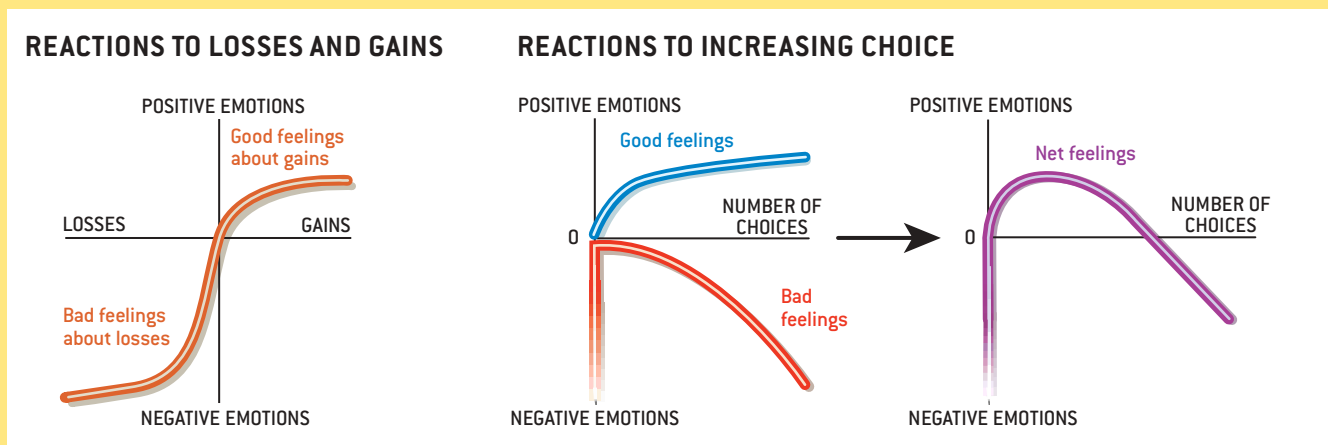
REACTIONS TO LOSSES AND GAINS

POSITIVE EMOTIONS

Good feelings about gains

LOSSES

GAINS

Bad feelings about losses

NEGATIVE EMOTIONS

REACTIONS TO INCREASING CHOICE

POSITIVE EMOTIONS

Good feelings

NUMBER OF CHOICES

0

Bad feelings

NEGATIVE EMOTIONS

POSITIVE EMOTIONS

Net feelings

NUMBER OF CHOICES

0

NEGATIVE EMOTIONS